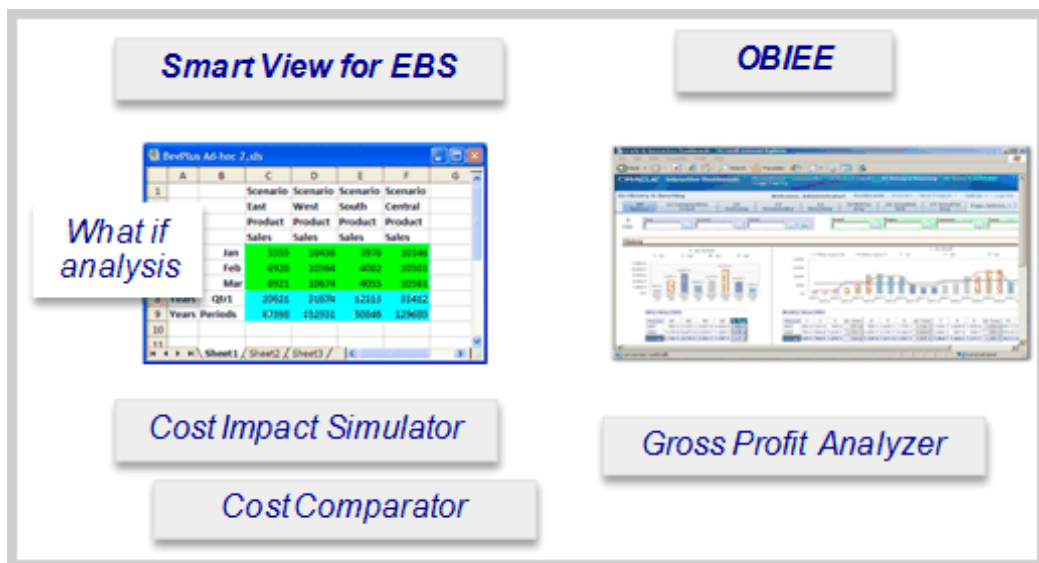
Smart View for EBS

OBIEE

BevPlus Ad-hoc 2.xls

| | A | B | C | D | E | F | G |
|---|---|---|---|---|---|---|---|
| 1 | | | Scenario | Scenario | Scenario | Scenario | |
| | | | East | West | South | Central | |
| | | | Product | Product | Product | Product | |
| | | | Sales | Sales | Sales | Sales | |
| | | Jan | 3355 | 10438 | 3976 | 10346 | |
| | | Feb | 6920 | 10564 | 4082 | 10503 | |
| | | Mar | 6921 | 10674 | 4055 | 10563 | |
| 8 | Years | Qtr1 | 20621 | 31674 | 12113 | 31412 | |
| 9 | Years | Periods | 87398 | 152931 | 50846 | 129680 | |
| 10 | | | | | | | |
| 11 | | | | | | | |

Sheet1 / Sheet2 / Sheet3

What if analysis

Cost Impact Simulator

Cost Comparator

Gross Profit Analyzer